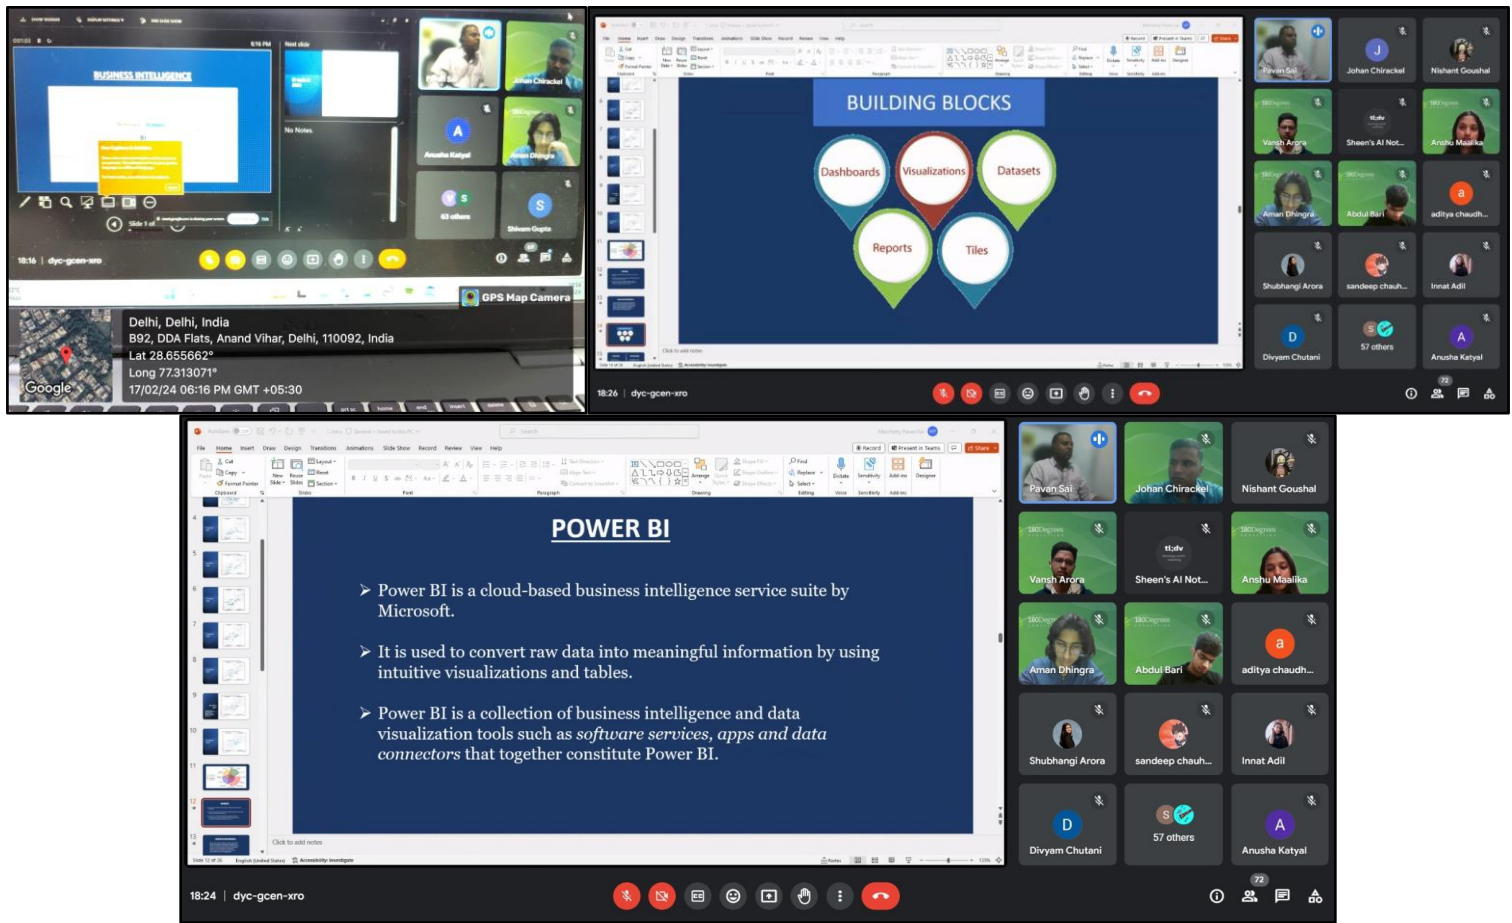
BUSINESS INTELLIGENCE

6:16 PM

Next slide

No Notes

Slide 1 of

Amar Chirackal

Anusha Katyal

Aman Dhingra

63 others

Shivam Gupta

18:16 | dyc-gcen-xro

GPS Map Camera

Delhi, Delhi, India
B92, DDA Flats, Anand Vihar, Delhi, 110092, India
Lat 28.655662°
Long 77.313071°
17/02/24 06:16 PM GMT +05:30

Google

BUILDING BLOCKS

Dashboards

Visualizations

Datasets

Reports

Tiles

Pavan Sai

Johan Chirackel

Nishant Goushal

Vansh Arora

Sheen's AI Not...

Anshu Maalika

Aman Dhingra

Abdul Bari

aditya chaudh...

Shubhangi Arora

sandeep chauh...

Innat Adil

Divyam Chutani

57 others

Anusha Katyal

18:26 | dyc-gcen-xro

POWER BI

➤ Power BI is a cloud-based business intelligence service suite by Microsoft.

➤ It is used to convert raw data into meaningful information by using intuitive visualizations and tables.

➤ Power BI is a collection of business intelligence and data visualization tools such as software services, apps and data connectors that together constitute Power BI.

Click to add notes

Pavan Sai

Johan Chirackel

Nishant Goushal

Vansh Arora

Sheen's AI Not...

Anshu Maalika

Aman Dhingra

Abdul Bari

aditya chaudh...

Shubhangi Arora

sandeep chauh...

Innat Adil

Divyam Chutani

57 others

Anusha Katyal

72

18:24 | dyc-gcen-xro